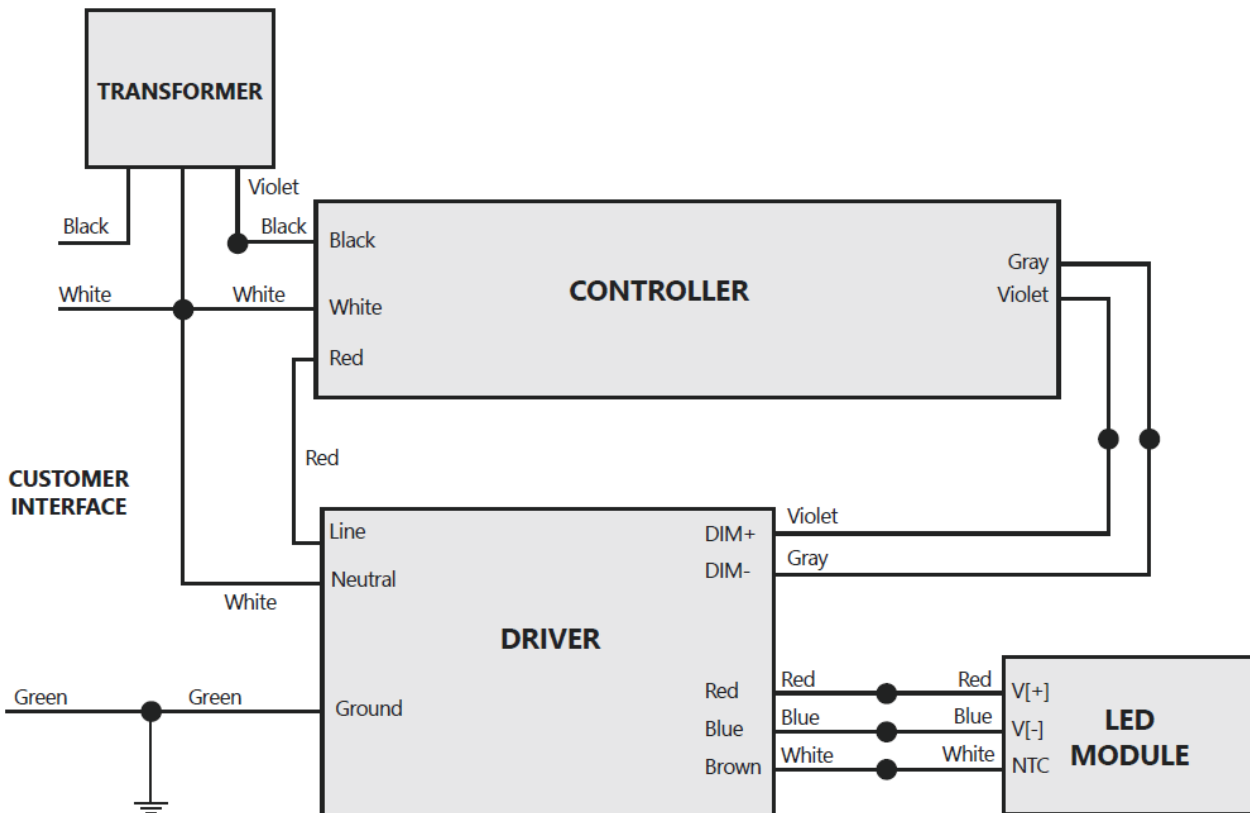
TRANSFORMER

Violet

Black

Black

White

White

CONTROLLER

Black

White

Red

Gray

Violet

Red

CUSTOMER INTERFACE

DRIVER

Line

Neutral

White

Ground

DIM+

DIM-

Violet

Gray

Green

Green

Red

Blue

Brown

Red

Blue

White

Red

Blue

White

V[+]

V[-]

NTC

LED MODULE